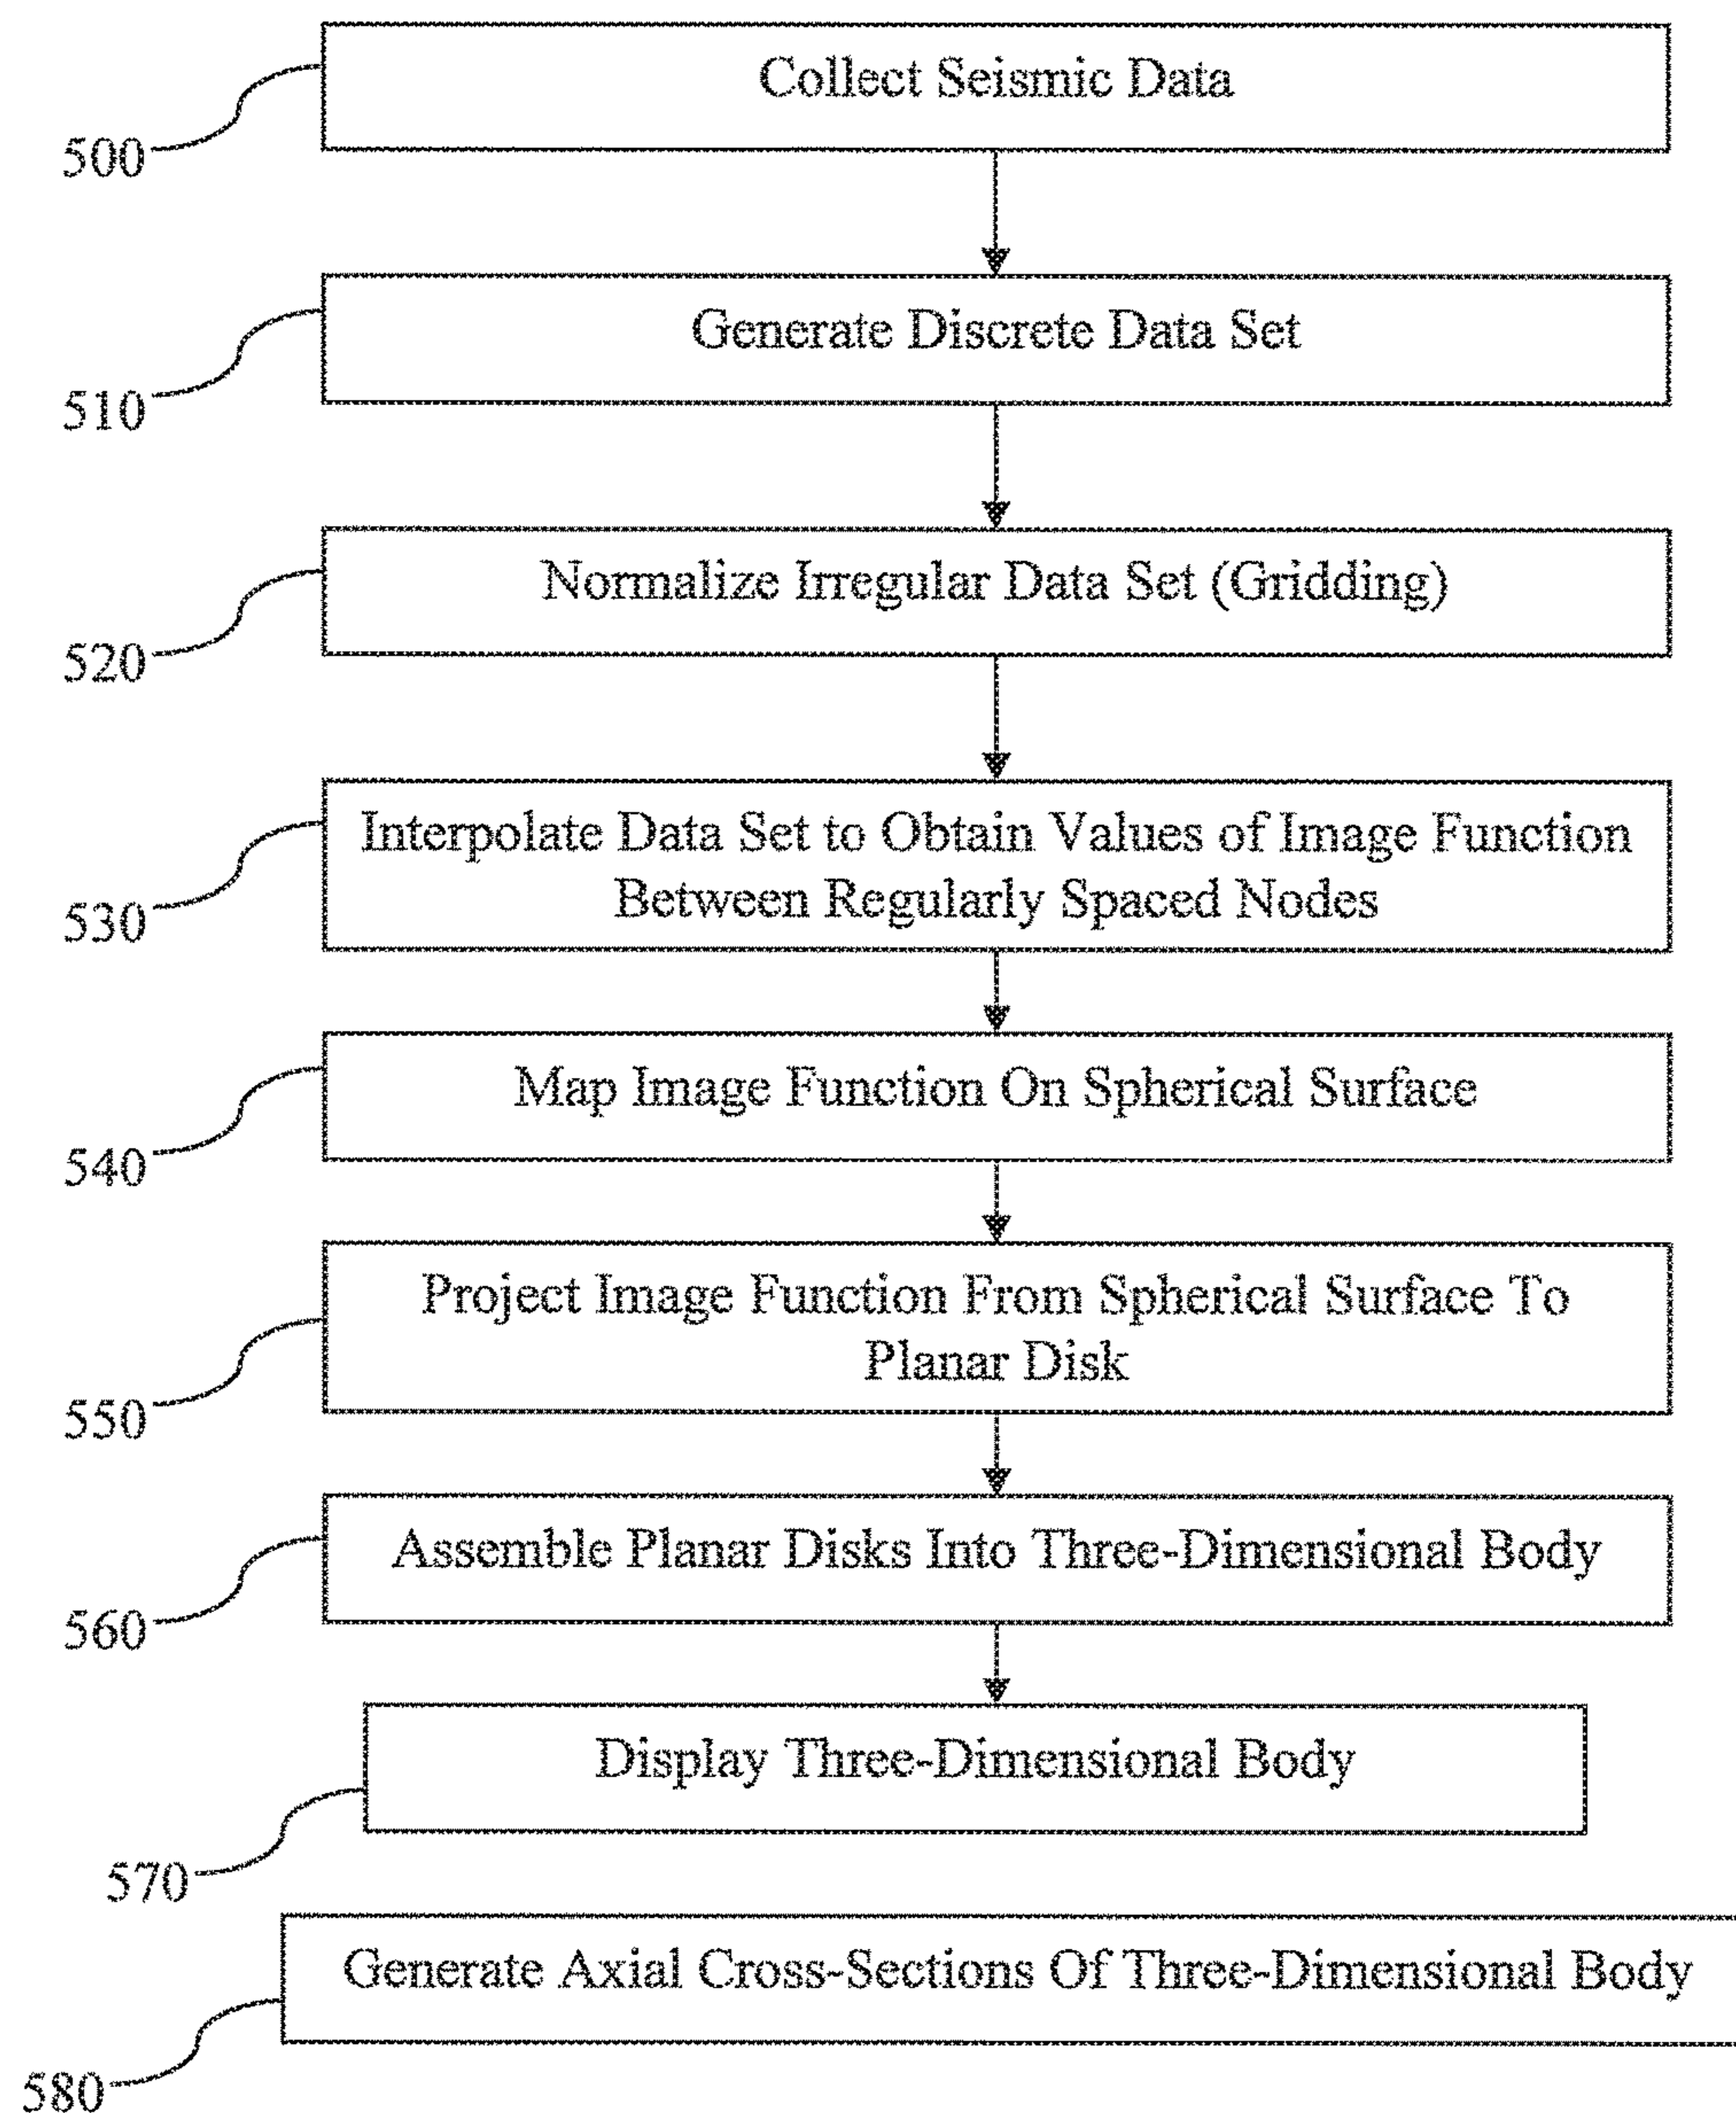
Collect Seismic Data

500

Generate Discrete Data Set

510

Normalize Irregular Data Set (Gridding)

520

Interpolate Data Set to Obtain Values of Image Function Between Regularly Spaced Nodes

530

Map Image Function On Spherical Surface

540

Project Image Function From Spherical Surface To Planar Disk

550

Assemble Planar Disks Into Three-Dimensional Body

560

Display Three-Dimensional Body

570

Generate Axial Cross-Sections Of Three-Dimensional Body

580